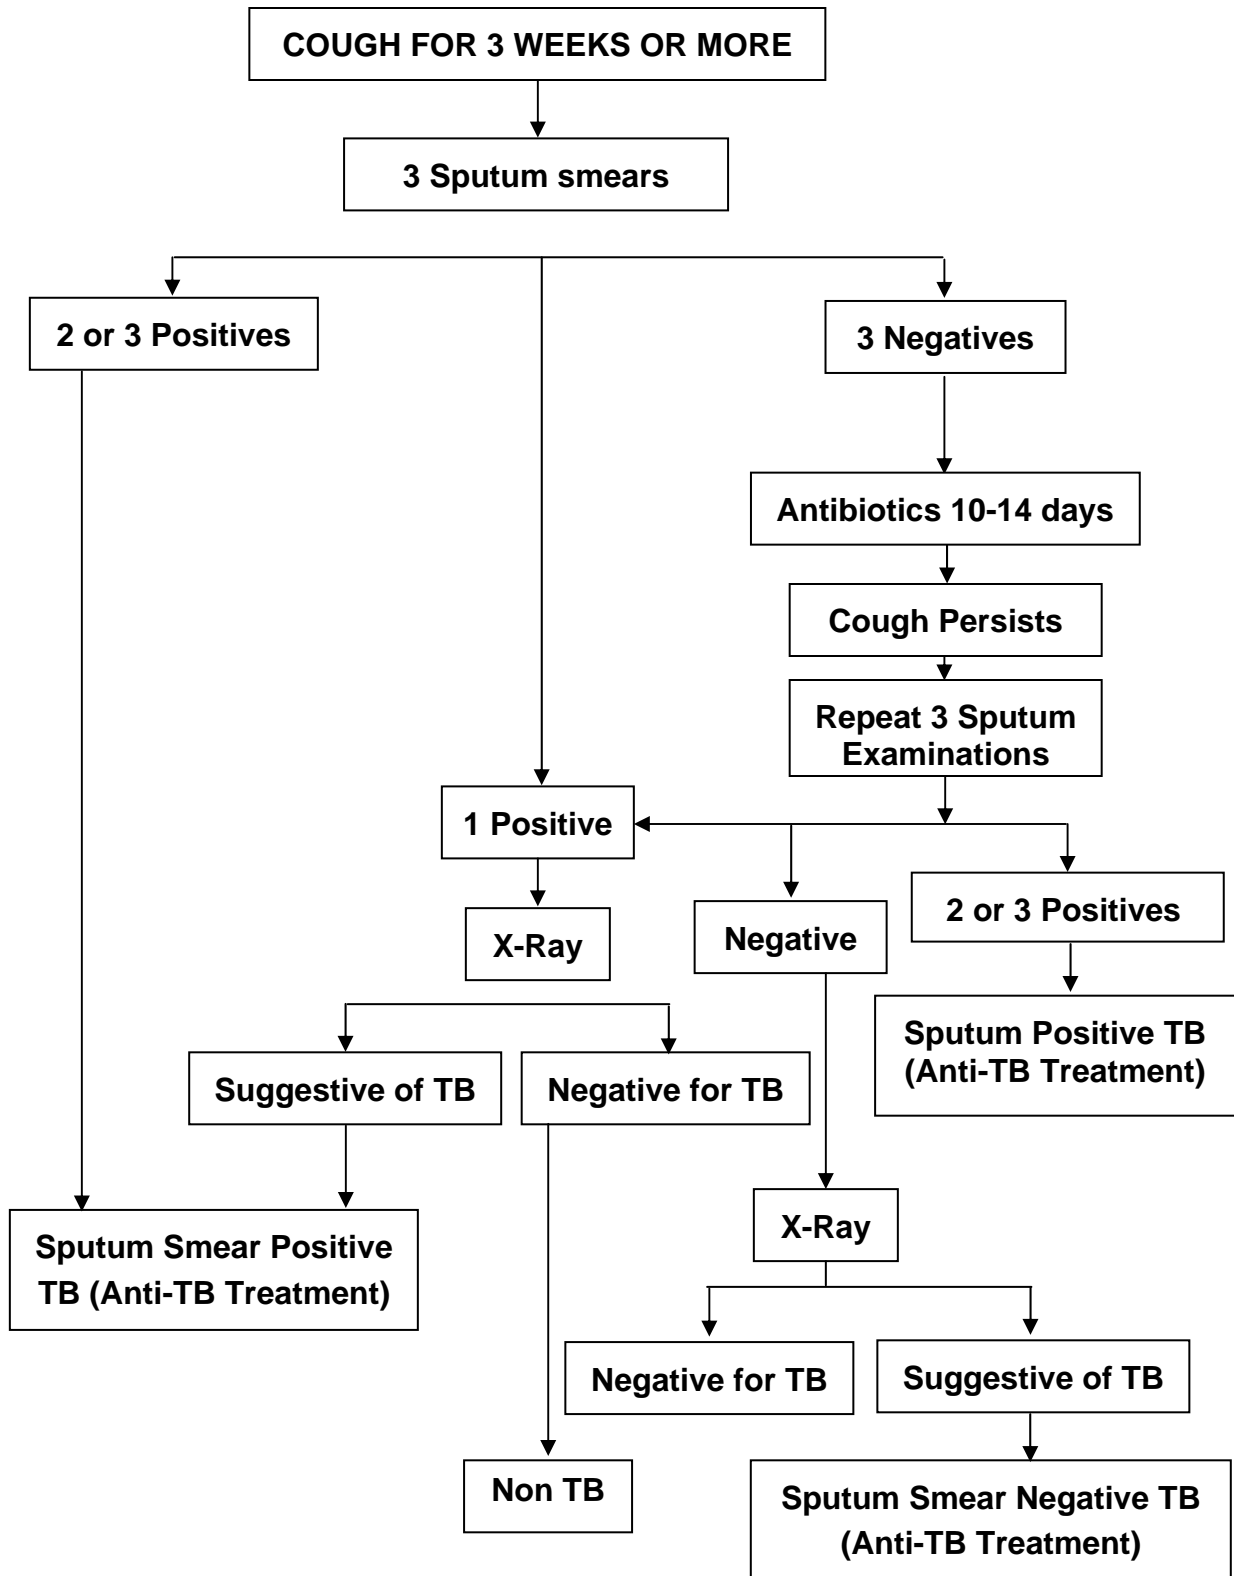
COUGH FOR 3 WEEKS OR MORE

3 Sputum smears

2 or 3 Positives

3 Negatives

Antibiotics 10-14 days

Cough Persists

Repeat 3 Sputum Examinations

1 Positive

X-Ray

Negative

2 or 3 Positives

Sputum Positive TB (Anti-TB Treatment)

Suggestive of TB

Negative for TB

Sputum Smear Positive TB (Anti-TB Treatment)

X-Ray

Negative for TB

Suggestive of TB

Non TB

Sputum Smear Negative TB (Anti-TB Treatment)